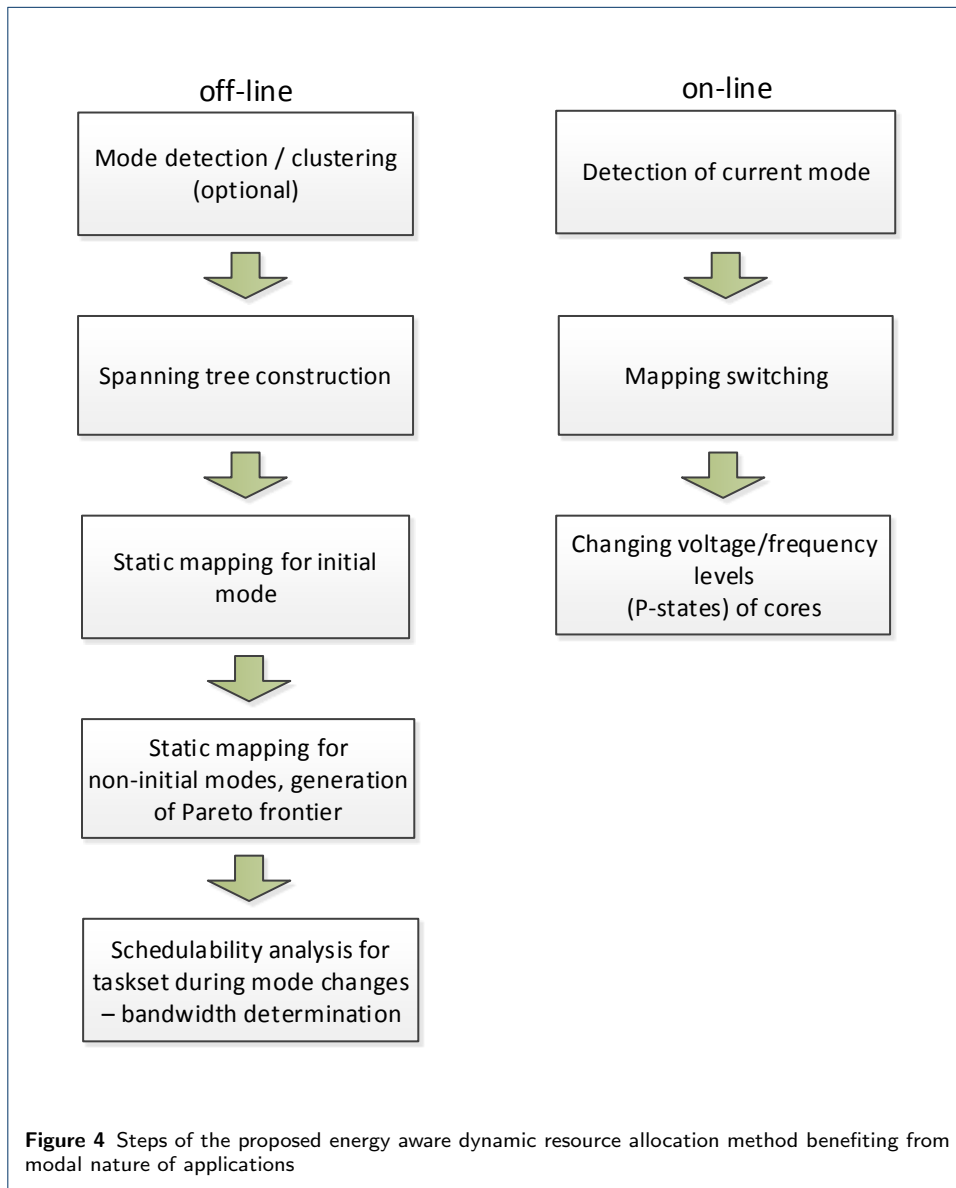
off-line

Mode detection / clustering (optional)

Spanning tree construction

Static mapping for initial mode

Static mapping for non-initial modes, generation of Pareto frontier

Schedulability analysis for taskset during mode changes – bandwidth determination

on-line

Detection of current mode

Mapping switching

Changing voltage/frequency levels (P-states) of cores

**Figure 4** Steps of the proposed energy aware dynamic resource allocation method benefiting from modal nature of applications